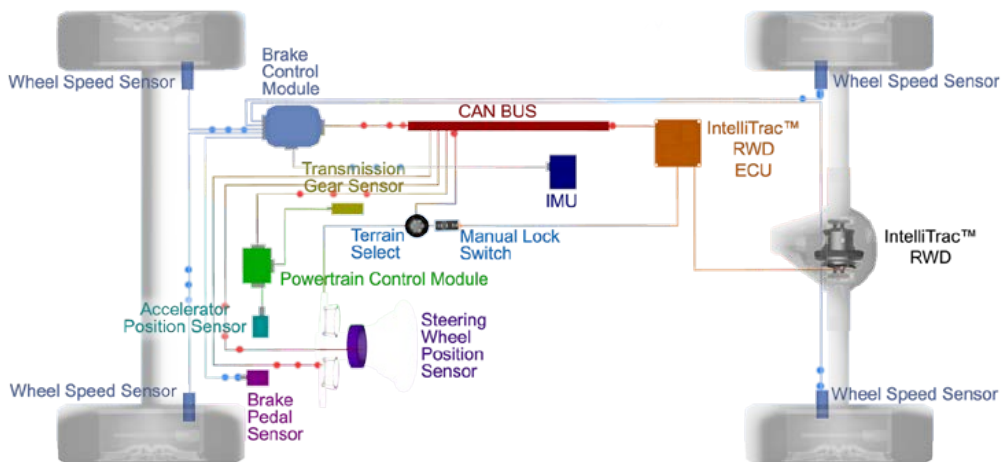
Wheel Speed Sensor

Brake Control Module

CAN BUS

IntelliTrac™ RWD ECU

Wheel Speed Sensor

Transmission Gear Sensor

IMU

Terrain Select

Manual Lock Switch

IntelliTrac™ RWD

Powertrain Control Module

Accelerator Position Sensor

Steering Wheel Position Sensor

Wheel Speed Sensor

Brake Pedal Sensor

Wheel Speed Sensor